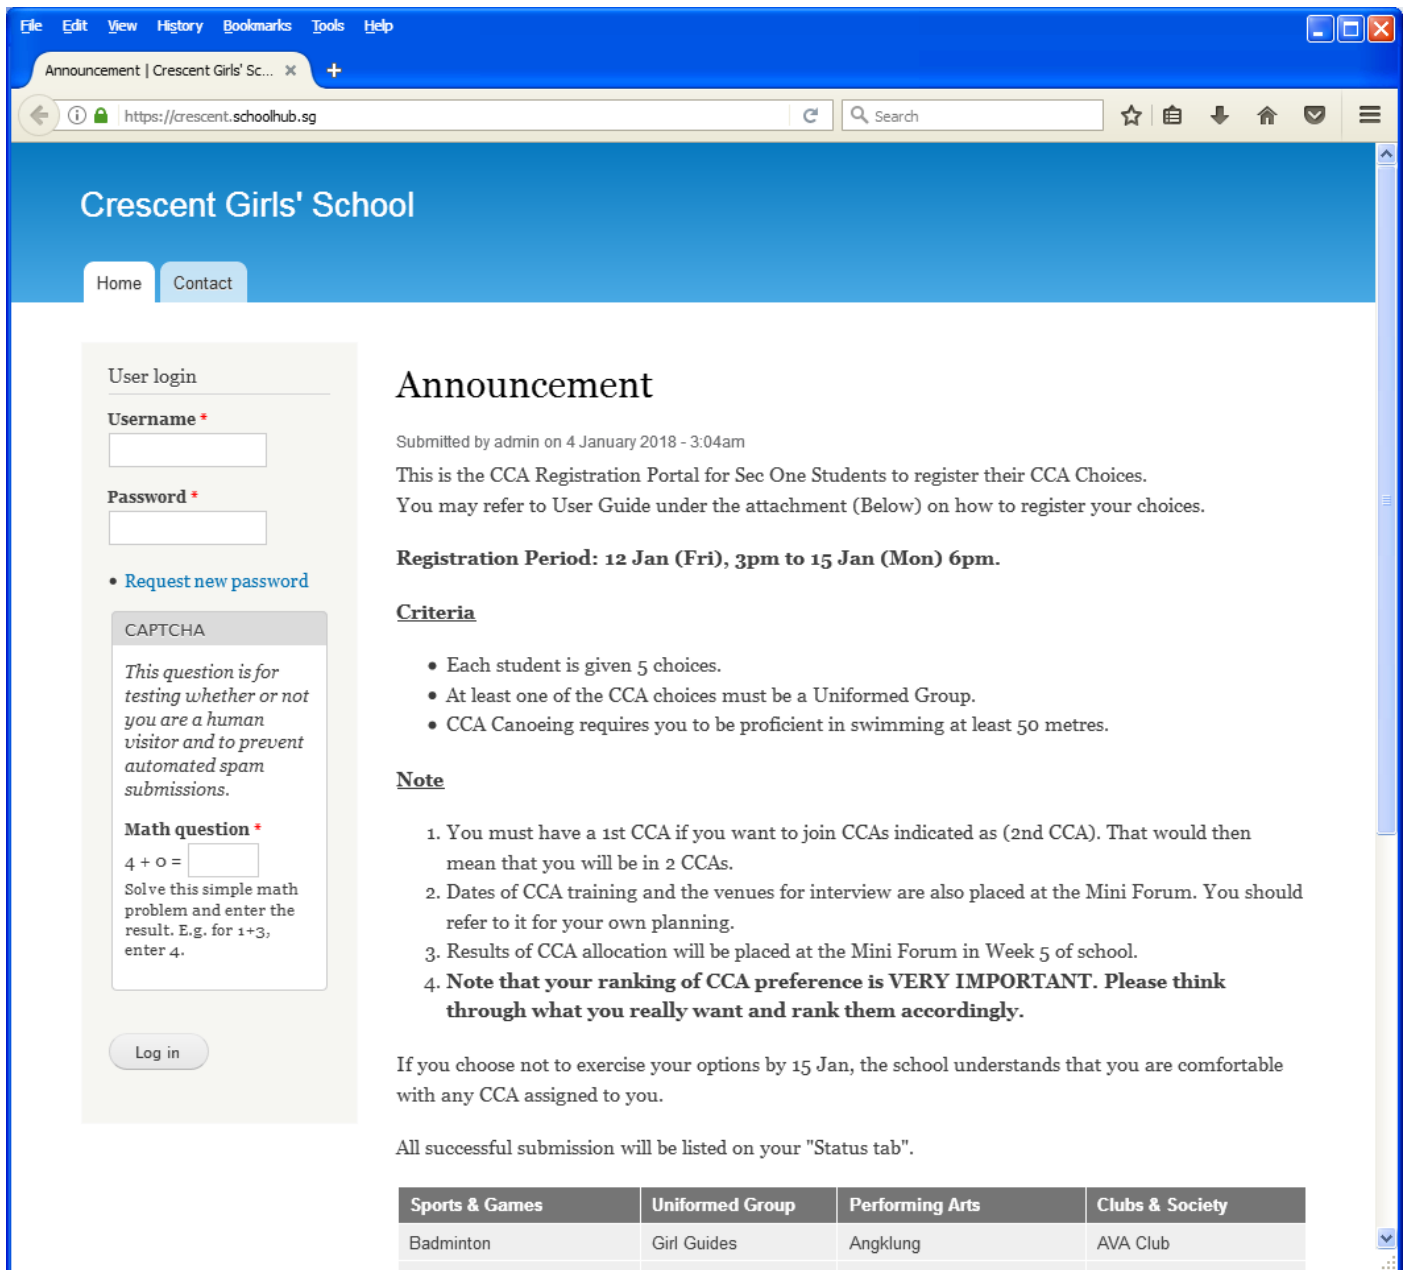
File Edit View History Bookmarks Tools Help

Announcement | Crescent Girls' Sc... ×

https://crescent.schoolhub.sg

Search

Crescent Girls' School

Home Contact

User login

Username *

Password *

• Request new password

CAPTCHA

This question is for testing whether or not you are a human visitor and to prevent automated spam submissions.

Math question *

4 + 0 =

Solve this simple math problem and enter the result. E.g. for 1+3, enter 4.

Log in

Announcement

Submitted by admin on 4 January 2018 - 3:04am

This is the CCA Registration Portal for Sec One Students to register their CCA Choices.
You may refer to User Guide under the attachment (Below) on how to register your choices.

Registration Period: 12 Jan (Fri), 3pm to 15 Jan (Mon) 6pm.

Criteria

• Each student is given 5 choices.
• At least one of the CCA choices must be a Uniformed Group.
• CCA Canoeing requires you to be proficient in swimming at least 50 metres.

Note

1. You must have a 1st CCA if you want to join CCAs indicated as (2nd CCA). That would then mean that you will be in 2 CCAs.
2. Dates of CCA training and the venues for interview are also placed at the Mini Forum. You should refer to it for your own planning.
3. Results of CCA allocation will be placed at the Mini Forum in Week 5 of school.
4. Note that your ranking of CCA preference is VERY IMPORTANT. Please think through what you really want and rank them accordingly.

If you choose not to exercise your options by 15 Jan, the school understands that you are comfortable with any CCA assigned to you.

All successful submission will be listed on your "Status tab".

| Sports & Games | Uniformed Group | Performing Arts | Clubs & Society |
|---|---|---|---|
| Badminton | Girl Guides | Angklung | AVA Club |